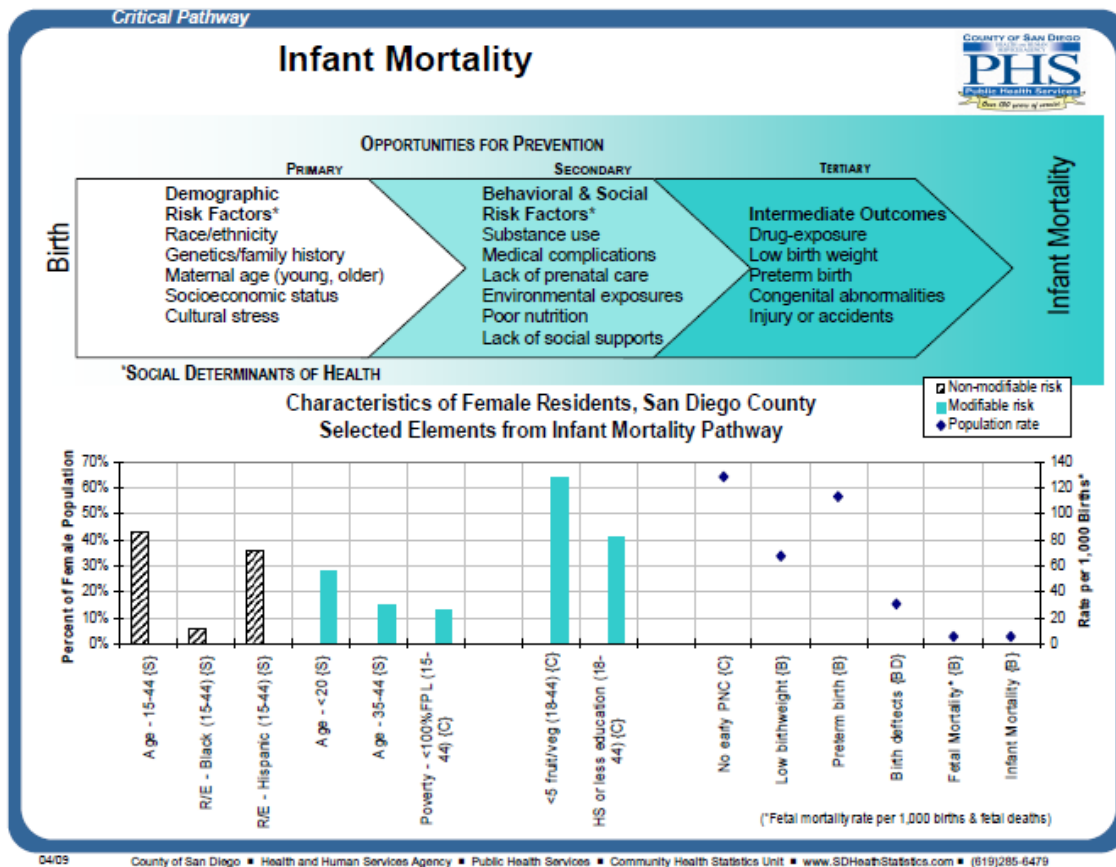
Critical Pathway

Infant Mortality

COUNTY OF SAN DIEGO
HEALTH AND HUMAN SERVICES AGENCY
PHS
Public Health Services
Over 100 years of service

OPPORTUNITIES FOR PREVENTION

PRIMARY

SECONDARY

TERTIARY

Birth

Demographic Risk Factors*
Race/ethnicity
Genetics/family history
Maternal age (young, older)
Socioeconomic status
Cultural stress

Behavioral & Social Risk Factors*
Substance use
Medical complications
Lack of prenatal care
Environmental exposures
Poor nutrition
Lack of social supports

Intermediate Outcomes
Drug-exposure
Low birth weight
Preterm birth
Congenital abnormalities
Injury or accidents

Infant Mortality

*SOCIAL DETERMINANTS OF HEALTH

Characteristics of Female Residents, San Diego County
Selected Elements from Infant Mortality Pathway

Non-modifiable risk
Modifiable risk
Population rate

Percent of Female Population

70%
60%
50%
40%
30%
20%
10%
0%

Rate per 1,000 Births*

140
120
100
80
60
40
20
0

Age - 15-44 (S)
R/E - Black (15-44) (S)
R/E - Hispanic (15-44) (S)
Age - <20 (S)
Age - 35-44 (S)
Poverty - <100%FPL (15-44) (C)
<5 fruit/veg (18-44) (C)
HS or less education (18-44) (C)
No early PNC (C)
Low birthweight (B)
Preterm birth (B)
Birth defects (BD)
Fetal Mortality* (B)
Infant Mortality (B)

(*Fetal mortality rate per 1,000 births & fetal deaths)

04/09

County of San Diego ■ Health and Human Services Agency ■ Public Health Services ■ Community Health Statistics Unit ■ www.SDHealthStatistics.com ■ (619)285-6479